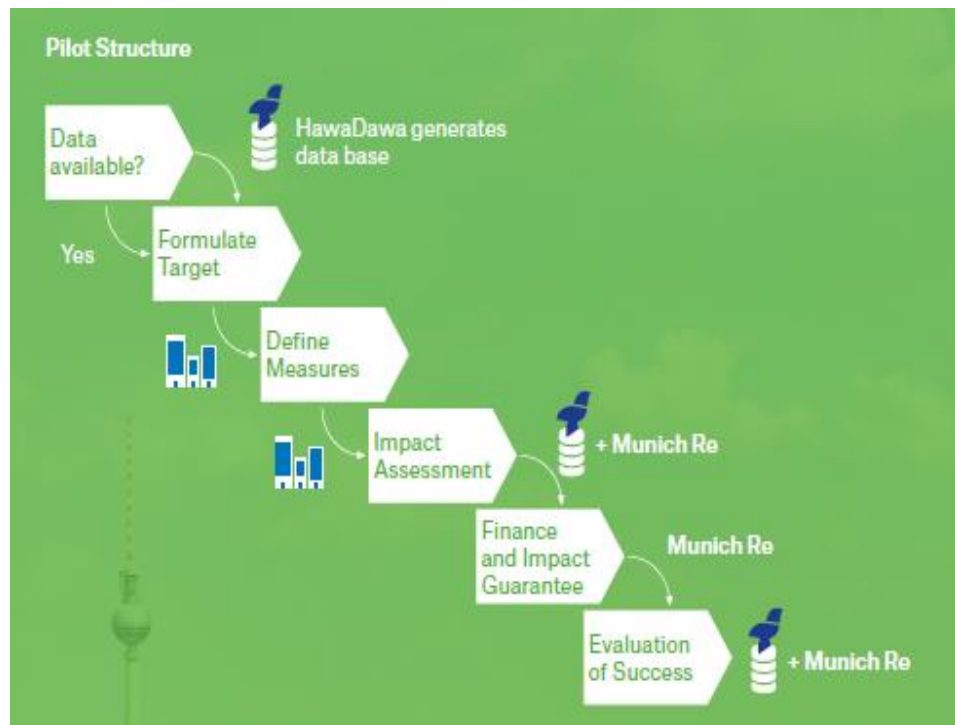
Pilot Structure

Data available?

HawaDawa generates data base

Yes

Formulate Target

Define Measures

Impact Assessment

+ Munich Re

Finance and Impact Guarantee

Munich Re

Evaluation of Success

+ Munich Re